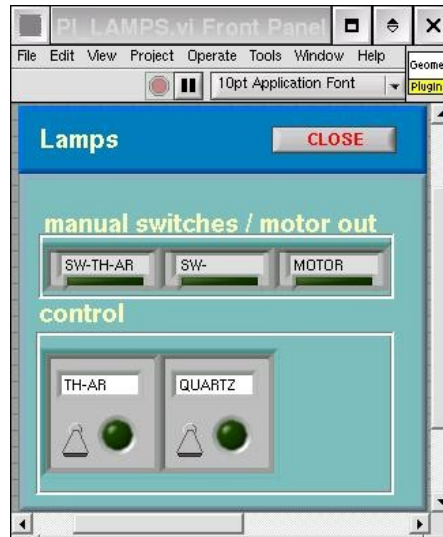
PI_LAMPS.vi Front Panel

File Edit View Project Operate Tools Window Help

10pt Application Font

Geome

Plugin

Lamps

CLOSE

manual switches / motor out

SW-TH-AR

SW-

MOTOR

control

TH-AR

QUARTZ